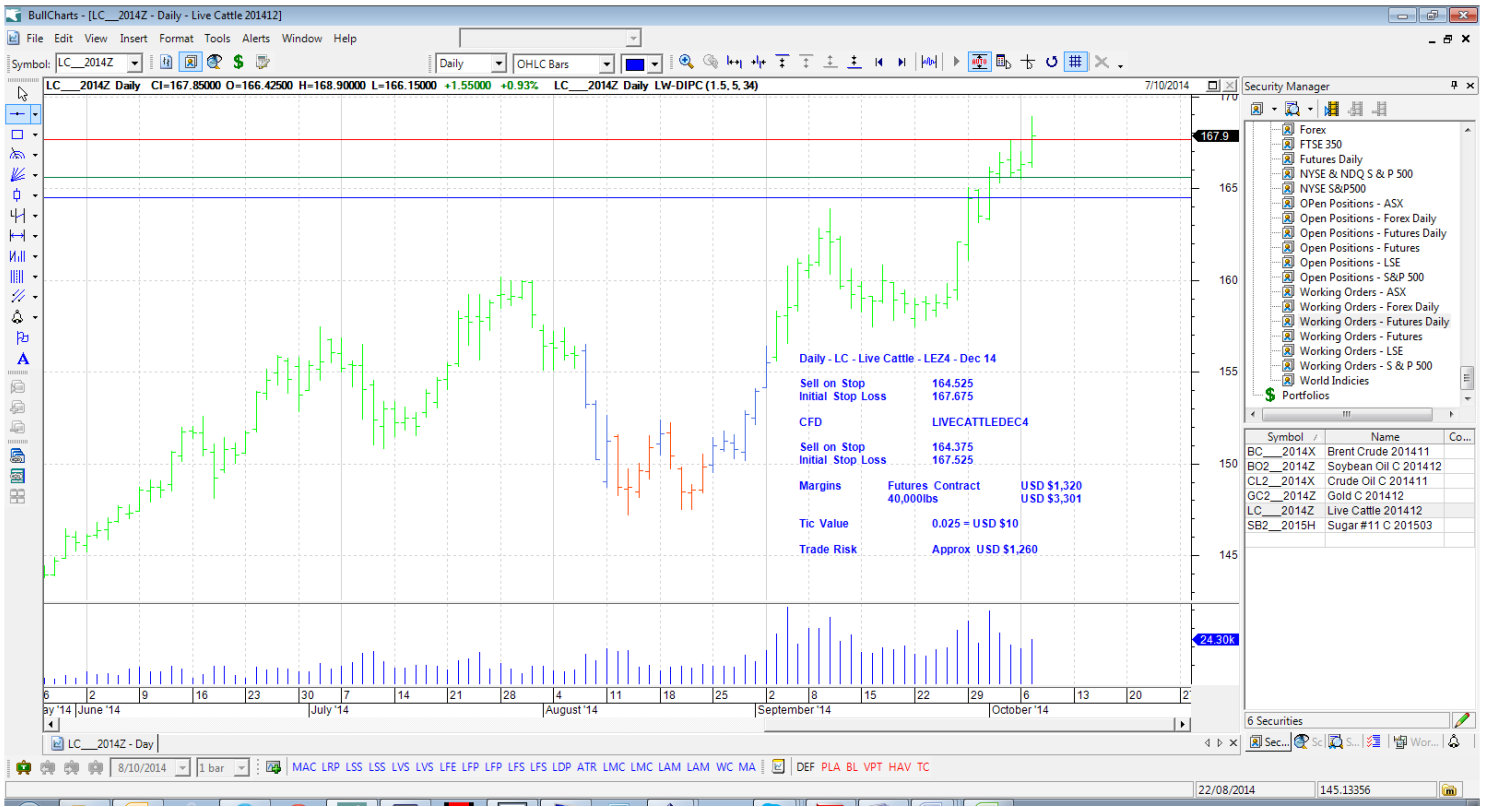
BullCharts - [LC___2014Z - Daily - Live Cattle 201412]

File Edit View Insert Format Tools Alerts Window Help

Symbol: LC___2014Z Daily OHLC Bars

LC___2014Z Daily Cl=167.85000 O=166.42500 H=168.90000 L=166.15000 +1.55000 +0.93% LC___2014Z Daily LW-DIPC (1.5, 5, 34) 7/10/2014

Daily - LC - Live Cattle - LEZ4 - Dec 14

| | |
|---|---|
| Sell on Stop | 164.525 |
| Initial Stop Loss | 167.675 |

CFD LIVECATTLEDEC4

| | |
|---|---|
| Sell on Stop | 164.375 |
| Initial Stop Loss | 167.525 |

| | | |
|---|---|---|
| Margins | Futures Contract | USD $1,320 |
| | 40,000lbs | USD $3,301 |

Tic Value 0.025 = USD $10

Trade Risk Approx USD $1,260

170
167.9
165
160
155
150
145
24.30k

6 2 9 16 23 30 7 14 21 28 4 11 18 25 2 8 15 22 29 6 13 20 27
ay '14 June '14 July '14 August '14 September '14 October '14

LC___2014Z - Day

8/10/2014 1 bar MAC LRP LSS LSS LVS LVS LFE LFP LFP LFS LFS LDP ATR LMC LMC LAM LAM WC MA DEF PLA BL VPT HAV TC

Security Manager
Forex
FTSE 350
Futures Daily
NYSE & NDQ S & P 500
NYSE S&P500
OPen Positions - ASX
Open Positions - Forex Daily
Open Positions - Futures Daily
Open Positions - Futures
Open Positions - LSE
Open Positions - S&P 500
Working Orders - ASX
Working Orders - Forex Daily
Working Orders - Futures Daily
Working Orders - Futures
Working Orders - LSE
Working Orders - S & P 500
World Indicies
Portfolios

| Symbol | Name | Co... |
|---|---|---|
| BC___2014X | Brent Crude 201411 | |
| BO2__2014Z | Soybean Oil C 201412 | |
| CL2__2014X | Crude Oil C 201411 | |
| GC2__2014Z | Gold C 201412 | |
| LC___2014Z | Live Cattle 201412 | |
| SB2__2015H | Sugar #11 C 201503 | |

6 Securities
Sec... Sc S... Wor...

22/08/2014 145.13356